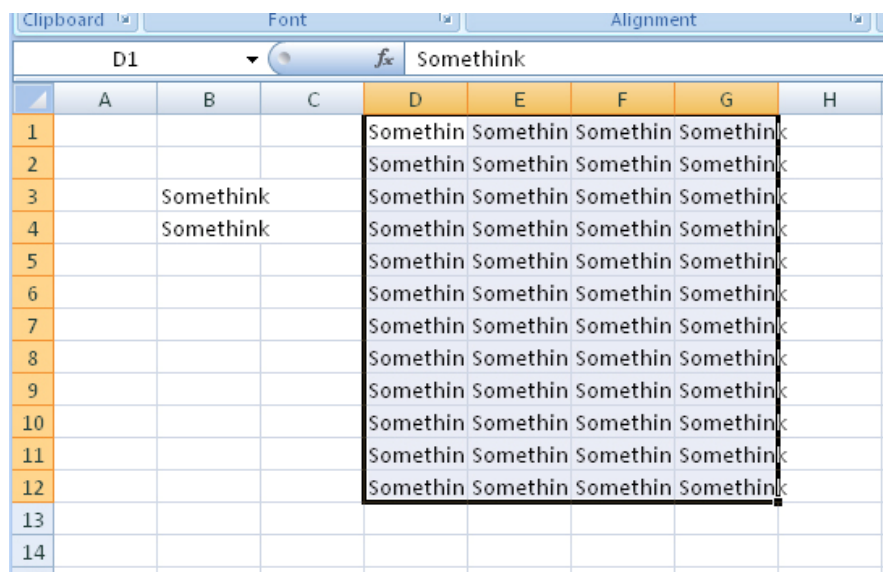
Clipboard | Font | Alignment

D1 | $f_x$ | Somethink

| | A | B | C | D | E | F | G | H |
|---|---|---|---|---|---|---|---|---|
| 1 | | | | Somethin | Somethin | Somethin | Somethink | |
| 2 | | | | Somethin | Somethin | Somethin | Somethink | |
| 3 | | Somethink | | Somethin | Somethin | Somethin | Somethink | |
| 4 | | Somethink | | Somethin | Somethin | Somethin | Somethink | |
| 5 | | | | Somethin | Somethin | Somethin | Somethink | |
| 6 | | | | Somethin | Somethin | Somethin | Somethink | |
| 7 | | | | Somethin | Somethin | Somethin | Somethink | |
| 8 | | | | Somethin | Somethin | Somethin | Somethink | |
| 9 | | | | Somethin | Somethin | Somethin | Somethink | |
| 10 | | | | Somethin | Somethin | Somethin | Somethink | |
| 11 | | | | Somethin | Somethin | Somethin | Somethink | |
| 12 | | | | Somethin | Somethin | Somethin | Somethink | |
| 13 | | | | | | | | |
| 14 | | | | | | | | |